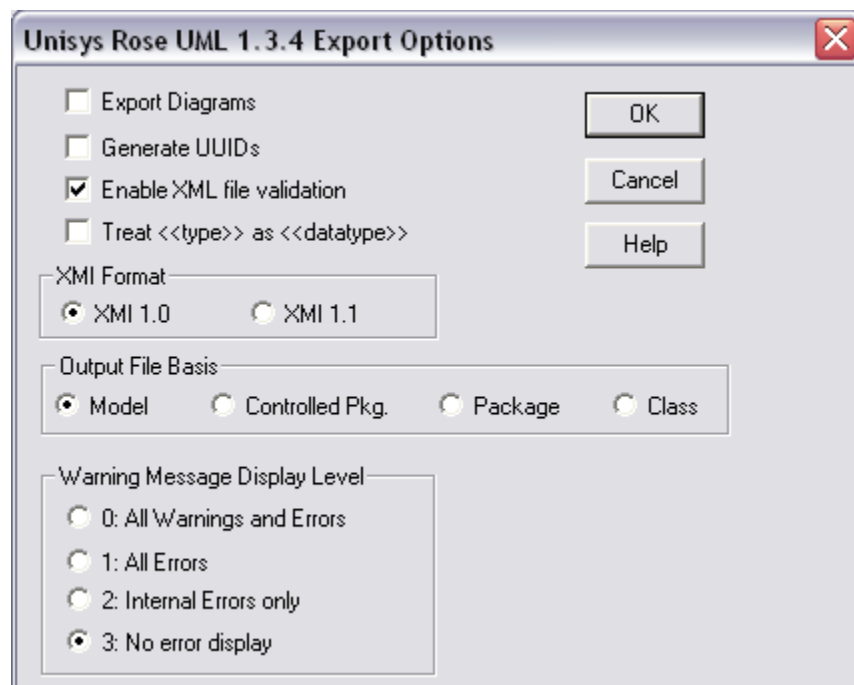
Unisys Rose UML 1.3.4 Export Options

Export Diagrams

Generate UUIDs

Enable XML file validation

Treat <<type>> as <<datatype>>

OK

Cancel

Help

XMI Format

XMI 1.0

XMI 1.1

Output File Basis

Model

Controlled Pkg.

Package

Class

Warning Message Display Level

0: All Warnings and Errors

1: All Errors

2: Internal Errors only

3: No error display